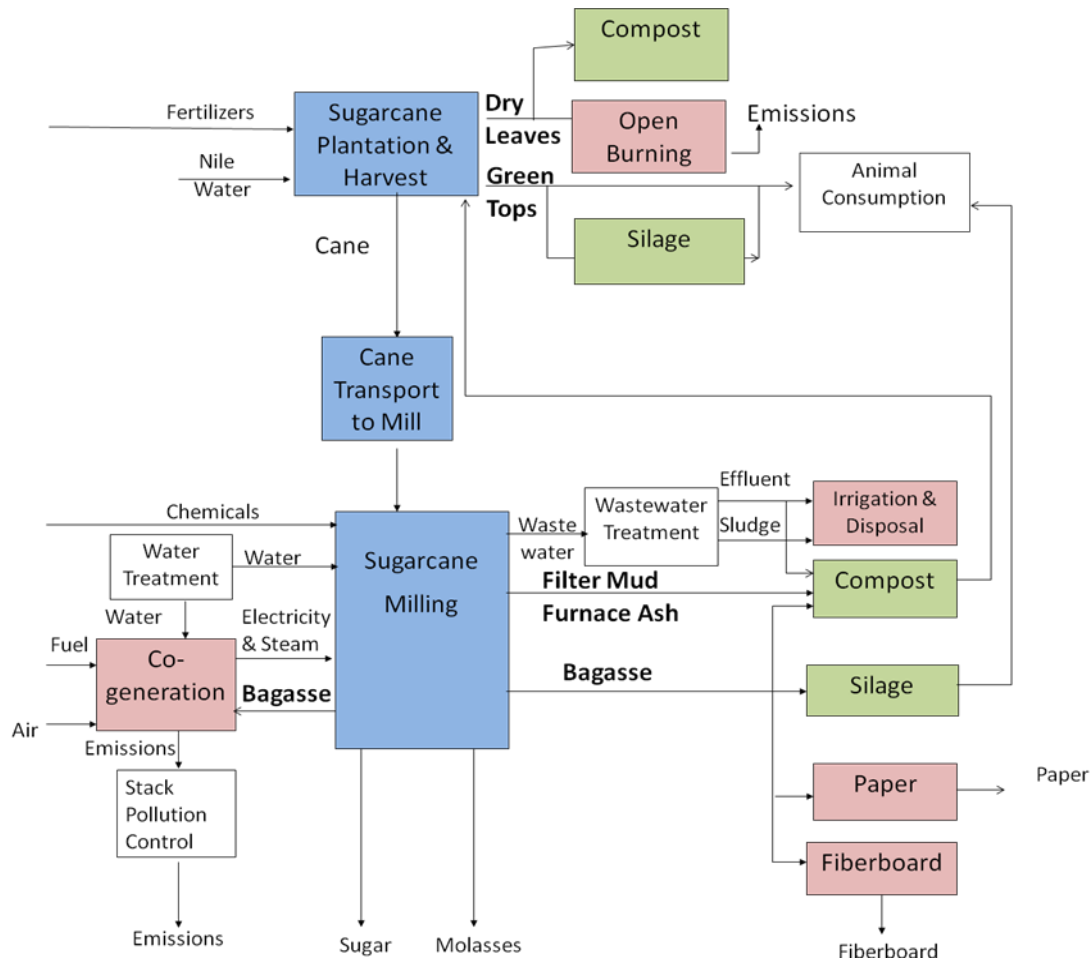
Compost

Fertilizers

Sugarcane Plantation & Harvest

Dry Leaves

Open Burning

Emissions

Nile Water

Green Tops

Animal Consumption

Silage

Cane

Cane Transport to Mill

Chemicals

Wastewater Treatment

Effluent

Sludge

Irrigation & Disposal

Waste water

Water Treatment

Water

Sugarcane Milling

Filter Mud

Furnace Ash

Compost

Water

Electricity & Steam

Fuel

Co-generation

Bagasse

Bagasse

Silage

Air

Emissions

Stack Pollution Control

Paper

Paper

Fiberboard

Emissions

Sugar

Molasses

Fiberboard